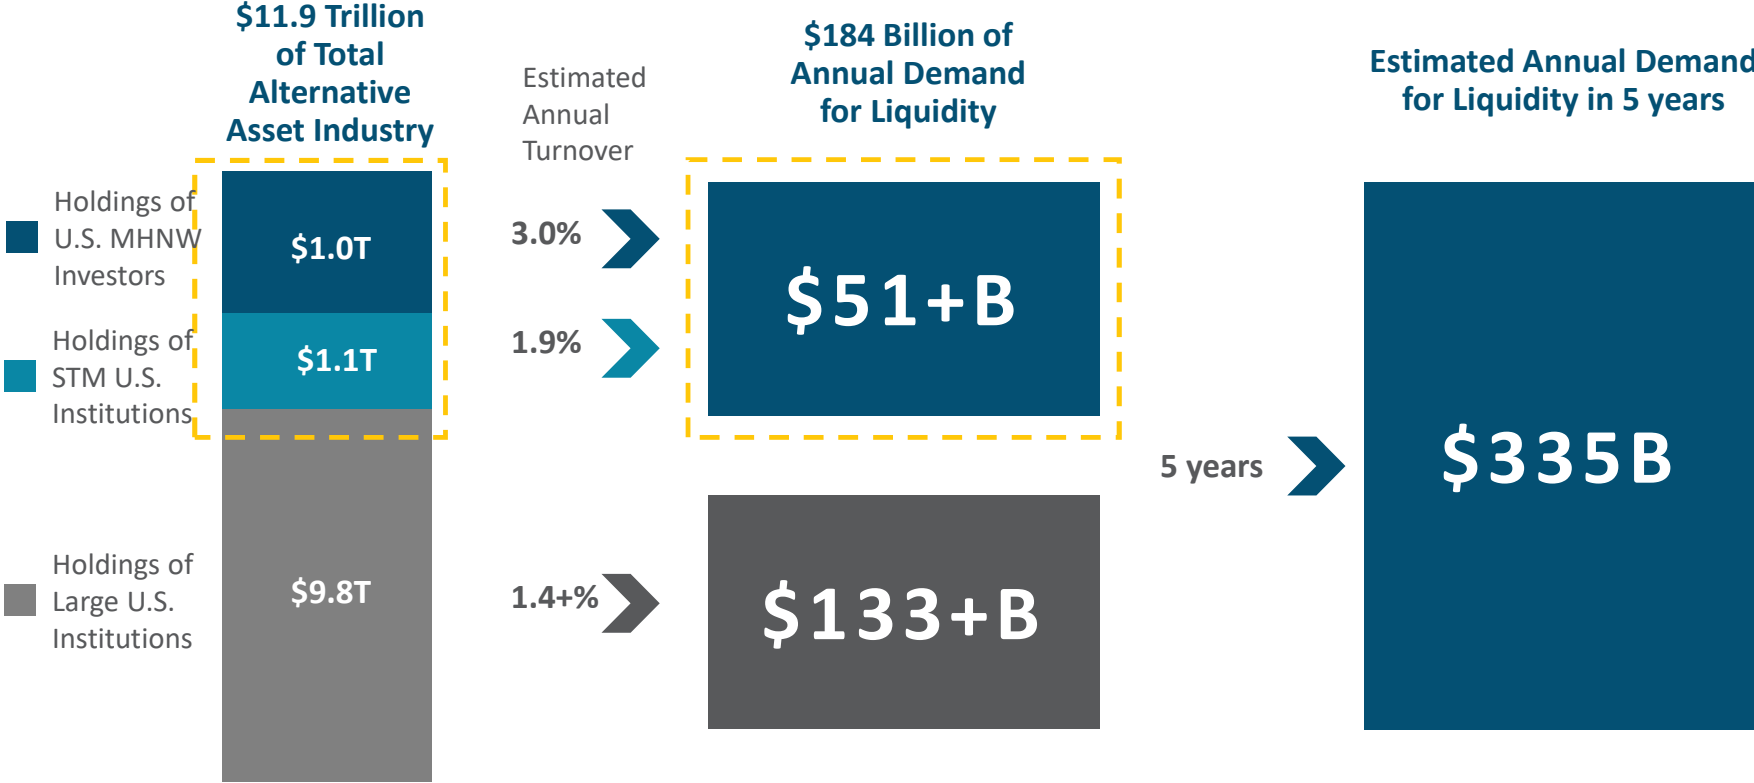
$11.9 Trillion of Total Alternative Asset Industry

Estimated Annual Turnover

$184 Billion of Annual Demand for Liquidity

Estimated Annual Demand for Liquidity in 5 years

Holdings of U.S. MHNW Investors

$1.0T

3.0%

Holdings of STM U.S. Institutions

$1.1T

1.9%

$51+B

5 years

$335B

Holdings of Large U.S. Institutions

$9.8T

1.4+%

$133+B